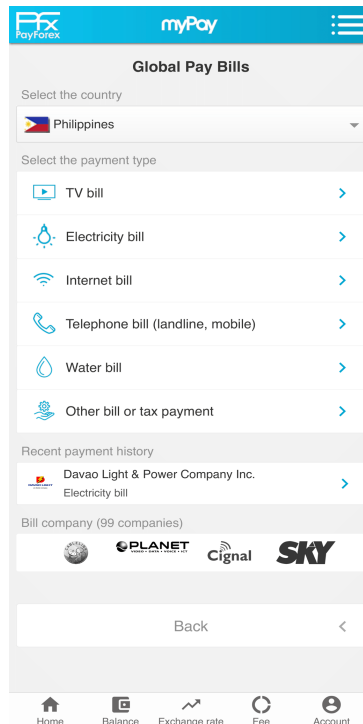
PFX PayForex myPay

Global Pay Bills

Select the country

Philippines

Select the payment type

TV bill

Electricity bill

Internet bill

Telephone bill (landline, mobile)

Water bill

Other bill or tax payment

Recent payment history

Davao Light & Power Company Inc.
Electricity bill

Bill company (99 companies)

PLANET

Cignal

SKY

Back

Home Balance Exchange rate Fee Account